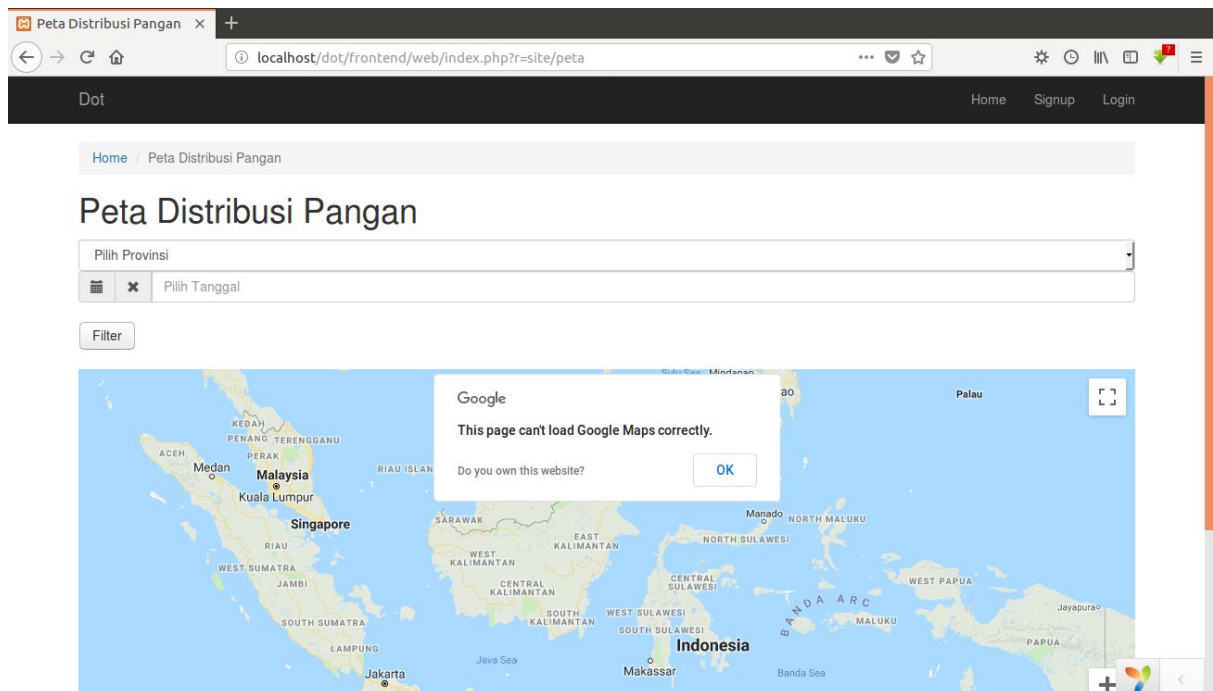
Peta Distribusi Pangan ×

localhost/dot/frontend/web/index.php?r=site/peta

Dot

Home Signup Login

Home / Peta Distribusi Pangan

Peta Distribusi Pangan

Pilih Provinsi

Pilih Tanggal

Filter

Google

This page can't load Google Maps correctly.

Do you own this website?

OK

Sulu Sea Mindanao

ao

Palau

KEDAH
PENANG TERENGGANU
ACEH PERAK
Medan Malaysia RIAU ISLAN
Kuala Lumpur
Singapore
RIAU
WEST SUMATRA
JAMBI
SOUTH SUMATRA
LAMPUNG
Jakarta
SARAWAK
EAST KALIMANTAN
WEST KALIMANTAN
CENTRAL KALIMANTAN
SOUTH KALIMANTAN
Java Sea
Manado NORTH MALUKU
NORTH SULAWESI
CENTRAL SULAWESI
WEST SULAWESI
SOUTH SULAWESI
Indonesia
Makassar
BANDA ARC
Banda Sea
WEST PAPUA
MALUKU
Jayapura
PAPUA